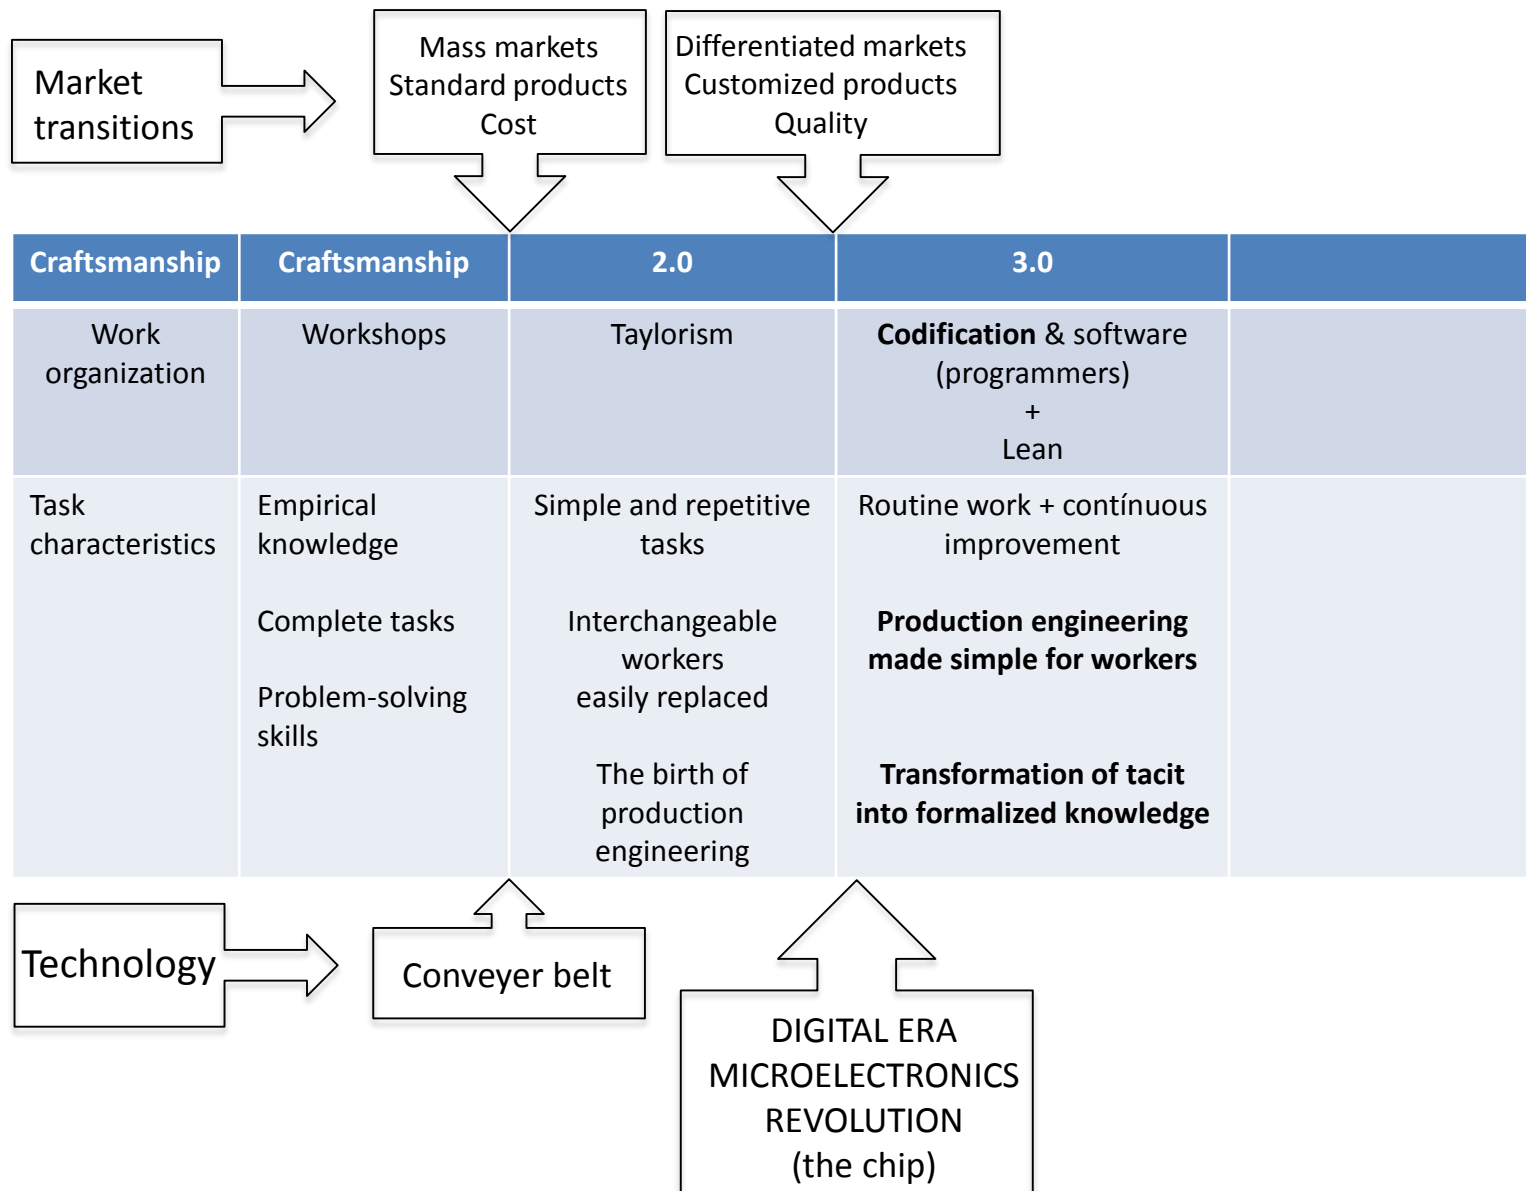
Market transitions

Mass markets
Standard products
Cost

Differentiated markets
Customized products
Quality

| Craftsmanship | Craftsmanship | 2.0 | 3.0 | |
|---|---|---|---|---|
| Work organization | Workshops | Taylorism | **Codification** & software (programmers) + Lean | |
| Task characteristics | Empirical knowledge<br><br>Complete tasks<br><br>Problem-solving skills | Simple and repetitive tasks<br><br>Interchangeable workers easily replaced<br><br>The birth of production engineering | Routine work + contínuous improvement<br><br>**Production engineering made simple for workers**<br><br>**Transformation of tacit into formalized knowledge** | |

Technology

Conveyer belt

DIGITAL ERA
MICROELECTRONICS
REVOLUTION
(the chip)